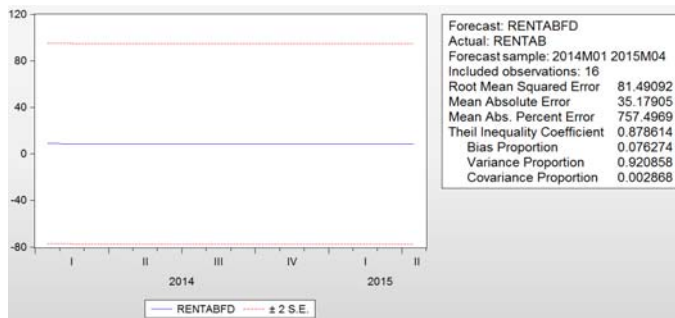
120
80
40
0
-40
-80
I II III IV I II
2014 2015
RENTABFD ± 2 S.E.

Forecast: RENTABFD
Actual: RENTAB
Forecast sample: 2014M01 2015M04
Included observations: 16
Root Mean Squared Error 81.49092
Mean Absolute Error 35.17905
Mean Abs. Percent Error 757.4969
Theil Inequality Coefficient 0.878614
Bias Proportion 0.076274
Variance Proportion 0.920858
Covariance Proportion 0.002868